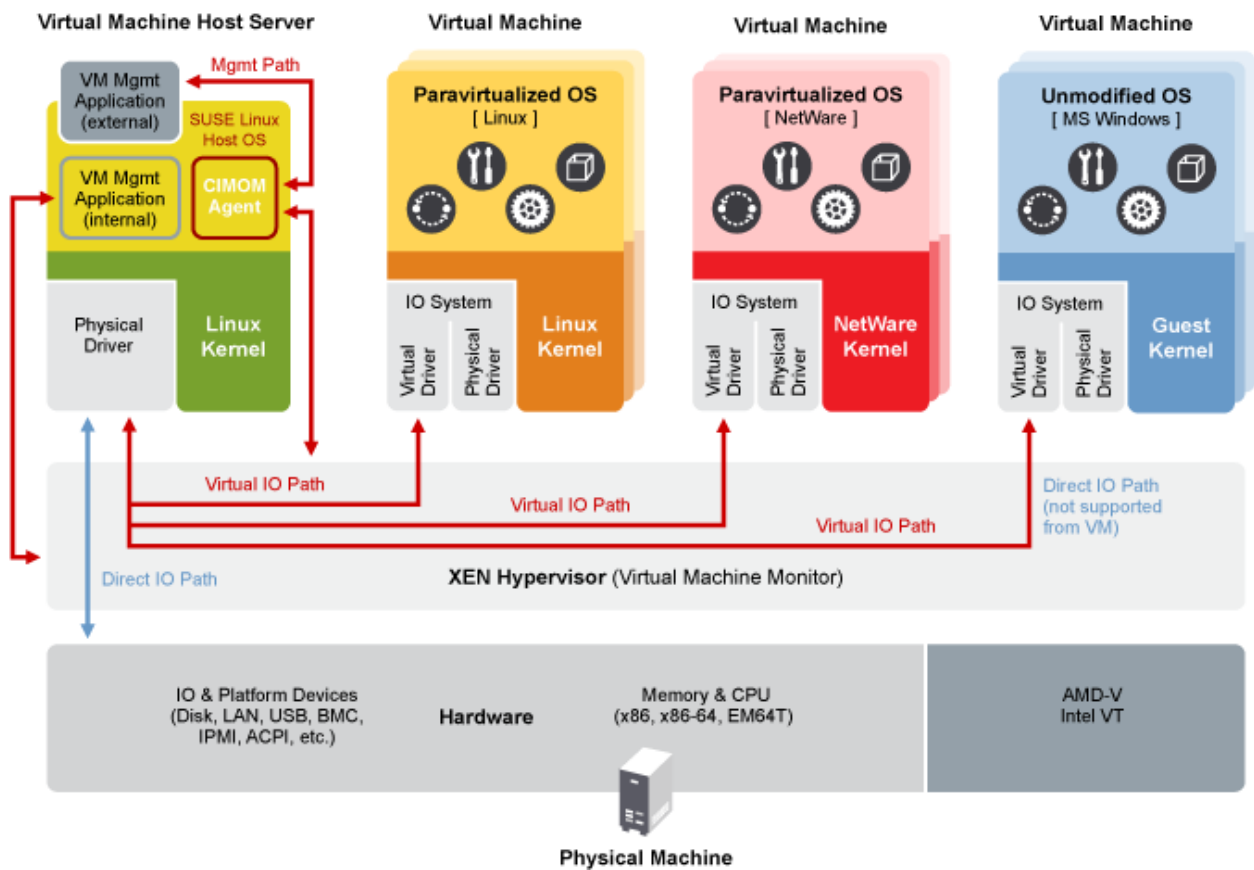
Virtual Machine Host Server

VM Mgmt Application (external)

Mgmt Path

SUSE Linux Host OS

VM Mgmt Application (internal)

CIMOM Agent

Physical Driver

Linux Kernel

Virtual Machine

Paravirtualized OS
[ Linux ]

IO System

Virtual Driver

Physical Driver

Linux Kernel

Virtual Machine

Paravirtualized OS
[ NetWare ]

IO System

Virtual Driver

Physical Driver

NetWare Kernel

Virtual Machine

Unmodified OS
[ MS Windows ]

IO System

Virtual Driver

Physical Driver

Guest Kernel

Virtual IO Path

Virtual IO Path

Virtual IO Path

Direct IO Path (not supported from VM)

Direct IO Path

XEN Hypervisor (Virtual Machine Monitor)

IO & Platform Devices (Disk, LAN, USB, BMC, IPMI, ACPI, etc.)

Hardware

Memory & CPU (x86, x86-64, EM64T)

AMD-V Intel VT

Physical Machine